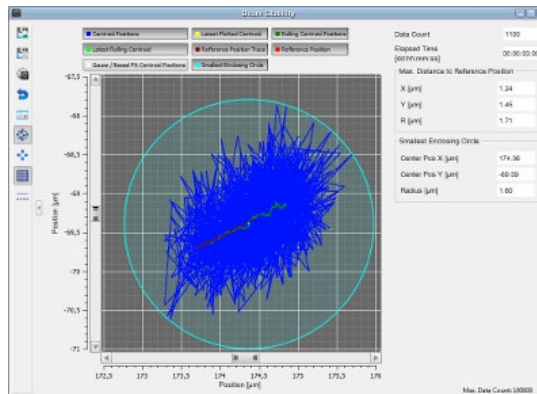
Beam Stability

Centroid Positions
Latest Plotted Centroid
Rolling Centroid Positions
Latest Rolling Centroid
Reference Position Trace
Reference Position
Gauss / Bessel Fit Centroid Positions
Smallest Enclosing Circle

-67,5
-68
-68,5
-69
-69,5
-70
-70,5
-71

Position [µm]

172,5
173
173,5
174
174,5
175
175,5
176

Position [µm]

Data Count
1100
Elapsed Time (dd:hh:mm:ss)
00:00:00:0

Max. Distance to Reference Position
X [µm]
1.34
Y [µm]
1.45
R [µm]
1.71

Smallest Enclosing Circle
Center Pos X [µm]
174.36
Center Pos Y [µm]
-69.09
Radius [µm]
1.80

Max. Data Count: 100000